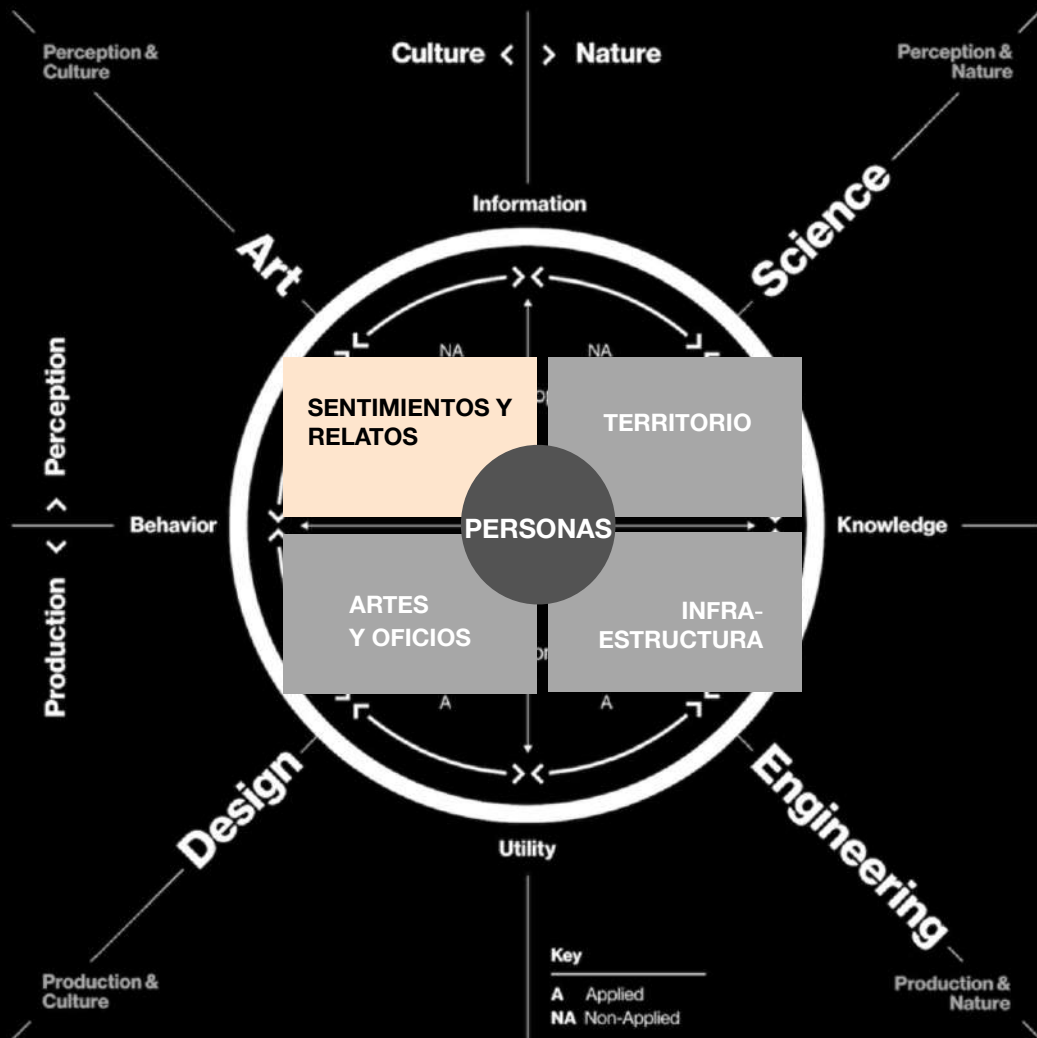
Perception & Culture

Culture < > Nature

Perception & Nature

Information

Art

Science

Perception < > Production

Behavior

Knowledge

NA

NA

SENTIMIENTOS Y RELATOS

TERRITORIO

PERSONAS

ARTES Y OFICIOS

INFRA-ESTRUCTURA

A

A

Design

Engineering

Utility

Production & Culture

Key
A Applied
NA Non-Applied

Production & Nature